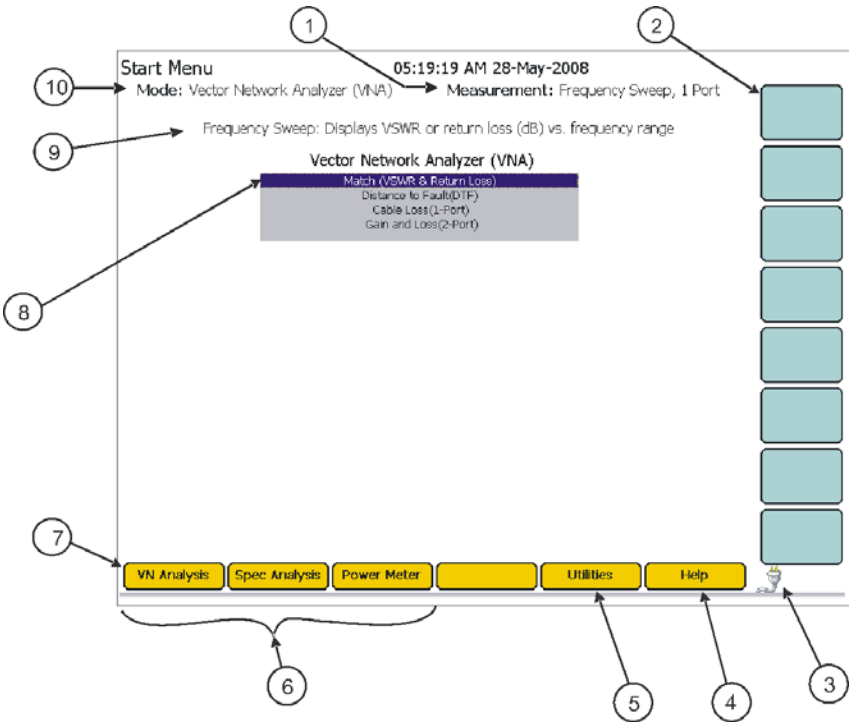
1

2

Start Menu

05:19:19 AM 28-May-2008

10

Mode: Vector Network Analyzer (VNA)

Measurement: Frequency Sweep, 1 Port

9

Frequency Sweep: Displays VSWR or return loss (dB) vs. frequency range

Vector Network Analyzer (VNA)

Match (VSWR & Return Loss)
Distance to Fault(DTF)
Cable Loss(1-Port)
Gain and Loss(2-Port)

8

7

VN Analysis

Spec Analysis

Power Meter

Utilities

Help

6

5

4

3